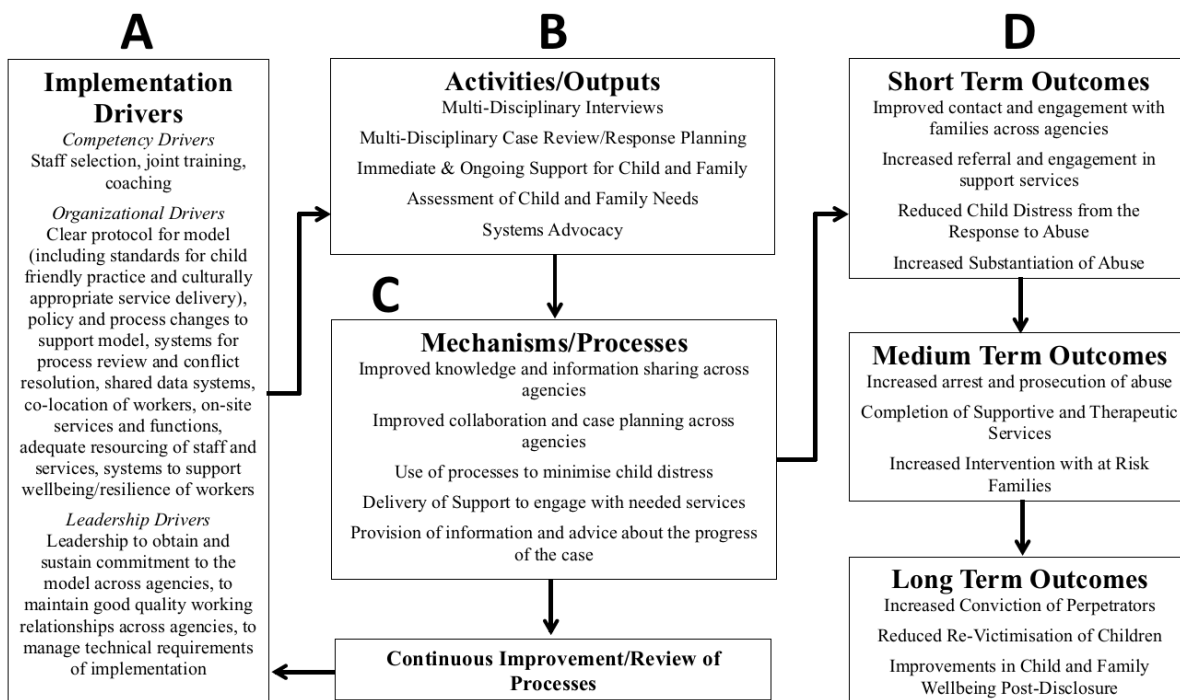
A

Implementation Drivers

*Competency Drivers*
Staff selection, joint training, coaching

*Organizational Drivers*
Clear protocol for model (including standards for child friendly practice and culturally appropriate service delivery), policy and process changes to support model, systems for process review and conflict resolution, shared data systems, co-location of workers, on-site services and functions, adequate resourcing of staff and services, systems to support wellbeing/resilience of workers

*Leadership Drivers*
Leadership to obtain and sustain commitment to the model across agencies, to maintain good quality working relationships across agencies, to manage technical requirements of implementation

B

Activities/Outputs

Multi-Disciplinary Interviews

Multi-Disciplinary Case Review/Response Planning

Immediate & Ongoing Support for Child and Family

Assessment of Child and Family Needs

Systems Advocacy

C

Mechanisms/Processes

Improved knowledge and information sharing across agencies

Improved collaboration and case planning across agencies

Use of processes to minimise child distress

Delivery of Support to engage with needed services

Provision of information and advice about the progress of the case

Continuous Improvement/Review of Processes

D

Short Term Outcomes

Improved contact and engagement with families across agencies

Increased referral and engagement in support services

Reduced Child Distress from the Response to Abuse

Increased Substantiation of Abuse

Medium Term Outcomes

Increased arrest and prosecution of abuse

Completion of Supportive and Therapeutic Services

Increased Intervention with at Risk Families

Long Term Outcomes

Increased Conviction of Perpetrators

Reduced Re-Victimisation of Children

Improvements in Child and Family Wellbeing Post-Disclosure